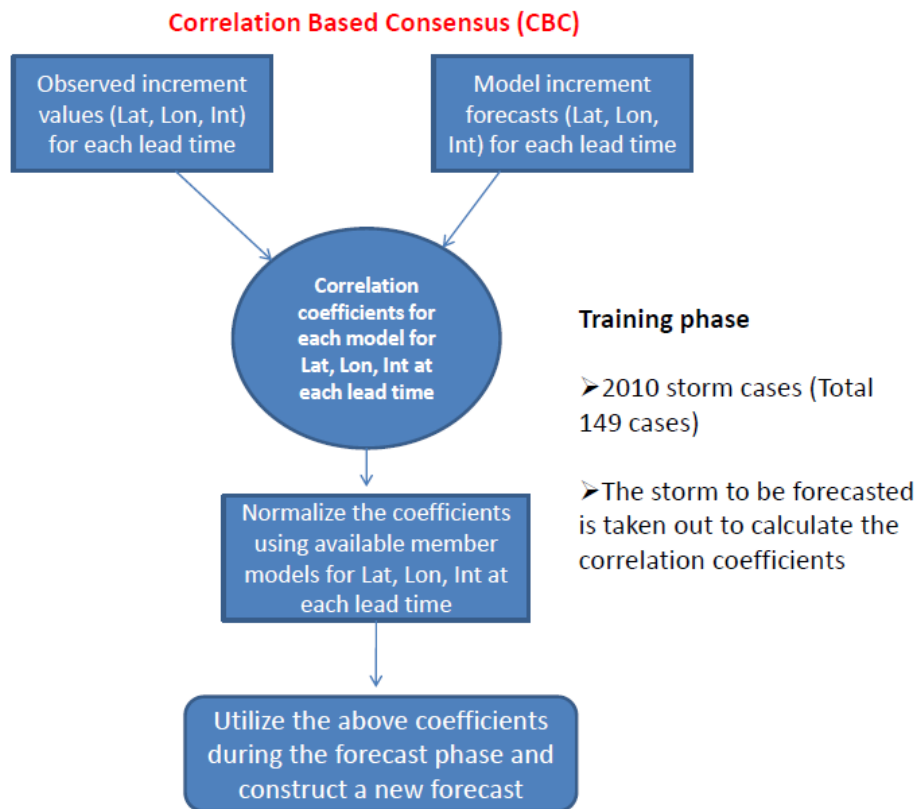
Correlation Based Consensus (CBC)

Observed increment values (Lat, Lon, Int) for each lead time

Model increment forecasts (Lat, Lon, Int) for each lead time

Correlation coefficients for each model for Lat, Lon, Int at each lead time

Training phase

➢2010 storm cases (Total 149 cases)

➢The storm to be forecasted is taken out to calculate the correlation coefficients

Normalize the coefficients using available member models for Lat, Lon, Int at each lead time

Utilize the above coefficients during the forecast phase and construct a new forecast